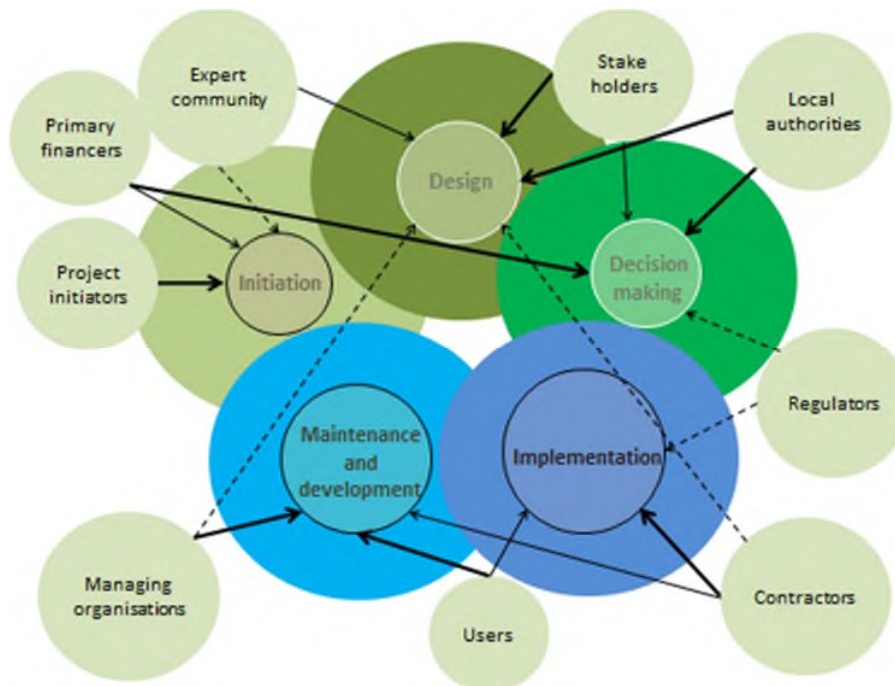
Expert community

Stake holders

Local authorities

Primary financers

Design

Project initiators

Initiation

Decision making

Regulators

Maintenance and development

Implementation

Managing organisations

Users

Contractors